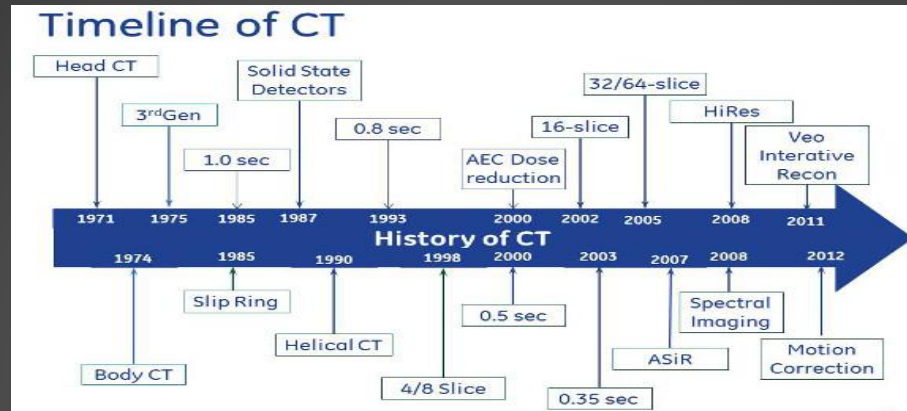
Timeline of CT

Head CT

3rdGen

1.0 sec

Solid State Detectors

0.8 sec

AEC Dose reduction

16-slice

32/64-slice

HiRes

Veo Interative Recon

1971 1975 1985 1987 1993 2000 2002 2005 2008 2011

History of CT

1974 1985 1990 1998 2000 2003 2007 2008 2012

Slip Ring

Body CT

Helical CT

4/8 Slice

0.5 sec

0.35 sec

ASiR

Spectral Imaging

Motion Correction